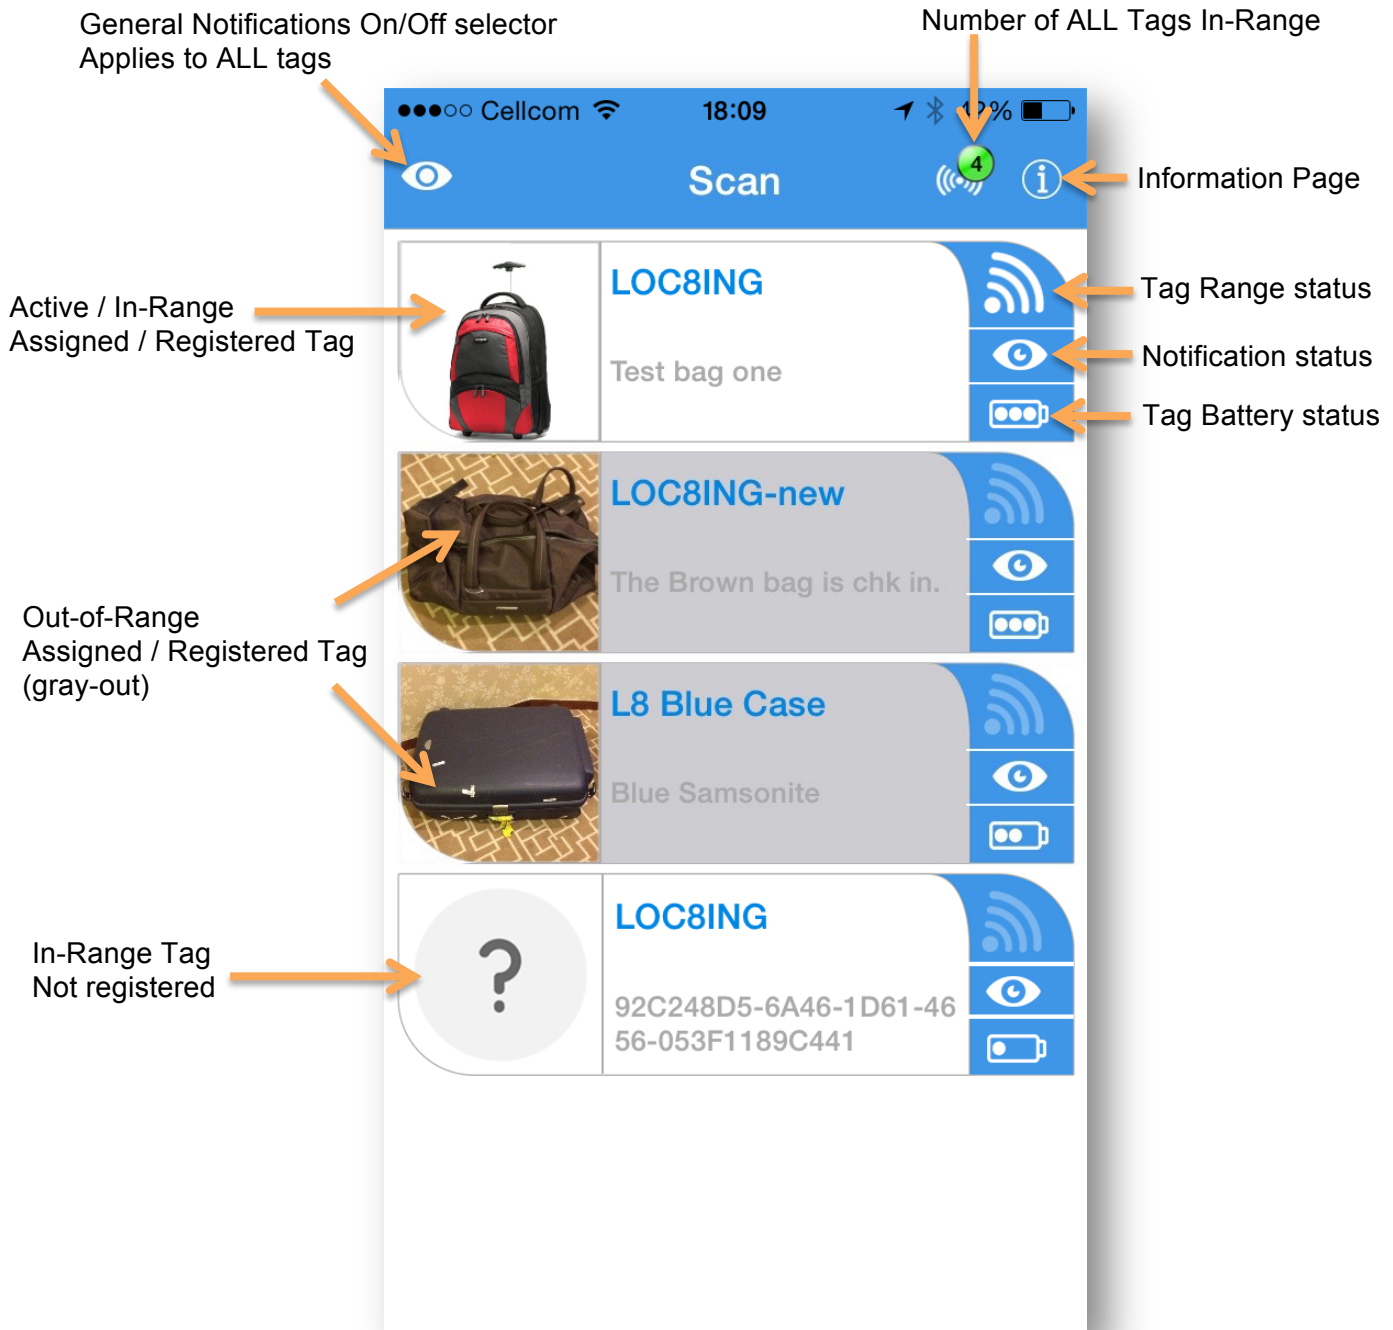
General Notifications On/Off selector
Applies to ALL tags

Number of ALL Tags In-Range

●●●○○ Cellcom 18:09 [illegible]%

Scan

4

Information Page

Active / In-Range
Assigned / Registered Tag

LOC8ING

Test bag one

Tag Range status

Notification status

Tag Battery status

LOC8ING-new

The Brown bag is chk in.

Out-of-Range
Assigned / Registered Tag
(gray-out)

L8 Blue Case

Blue Samsonite

In-Range Tag
Not registered

?

LOC8ING

92C248D5-6A46-1D61-4656-053F1189C441